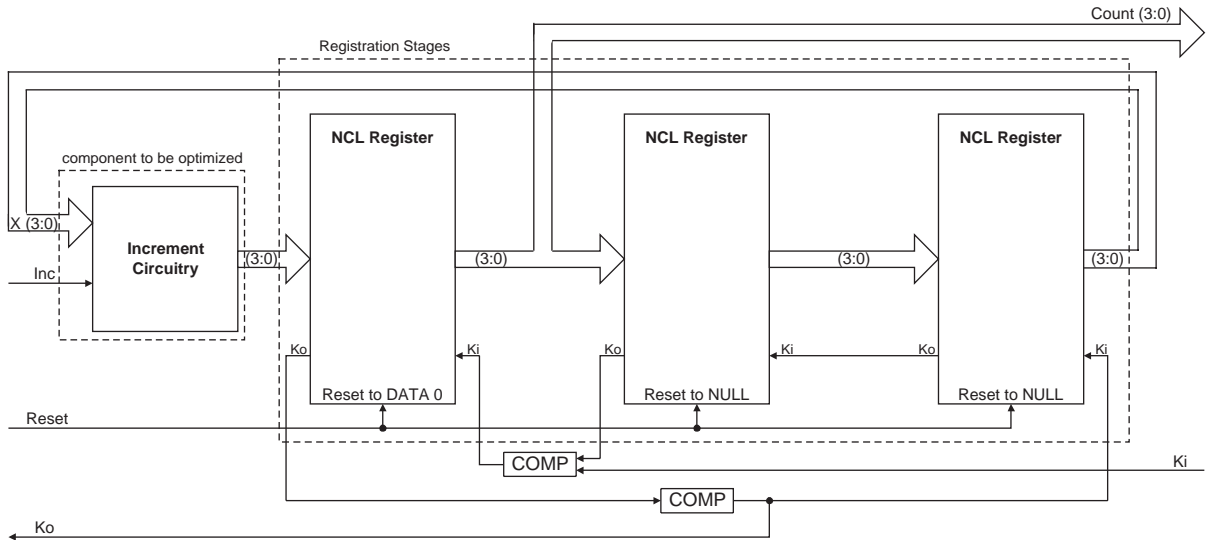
Count (3:0)

Registration Stages

component to be optimized

X (3:0)

Increment Circuitry

Inc

(3:0)

NCL Register

Ko

Ki

Reset to DATA 0

(3:0)

NCL Register

Ko

Ki

Reset to NULL

(3:0)

NCL Register

Ko

Ki

Reset to NULL

(3:0)

Reset

COMP

Ki

COMP

Ko